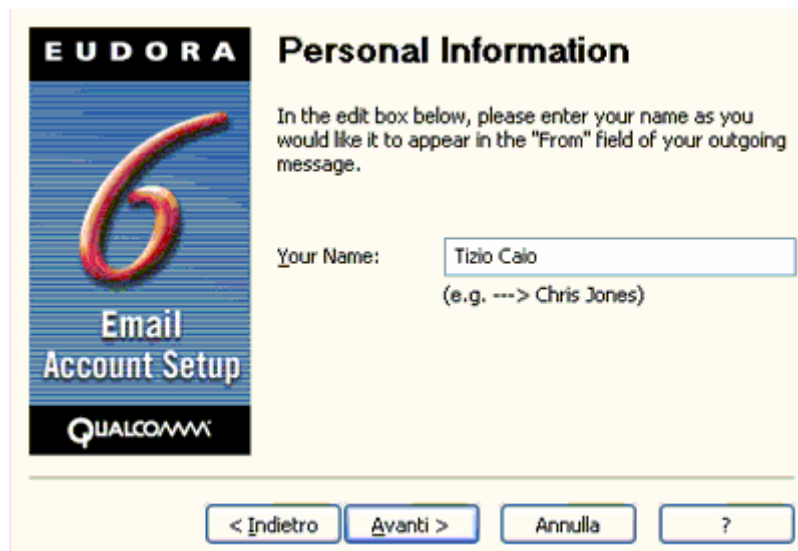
EUDORA

6

Email
Account Setup

QUALCOMM

Personal Information

In the edit box below, please enter your name as you would like it to appear in the "From" field of your outgoing message.

Your Name: Tizio Caio

(e.g. ---> Chris Jones)

< Indietro | Avanti > | Annulla | ?